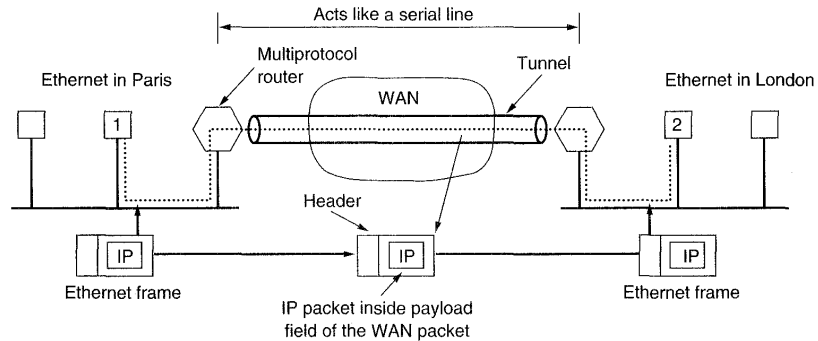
Acts like a serial line

Multiprotocol router

Tunnel

Ethernet in Paris

WAN

Ethernet in London

1

2

Header

IP

IP

IP

Ethernet frame

IP packet inside payload field of the WAN packet

Ethernet frame